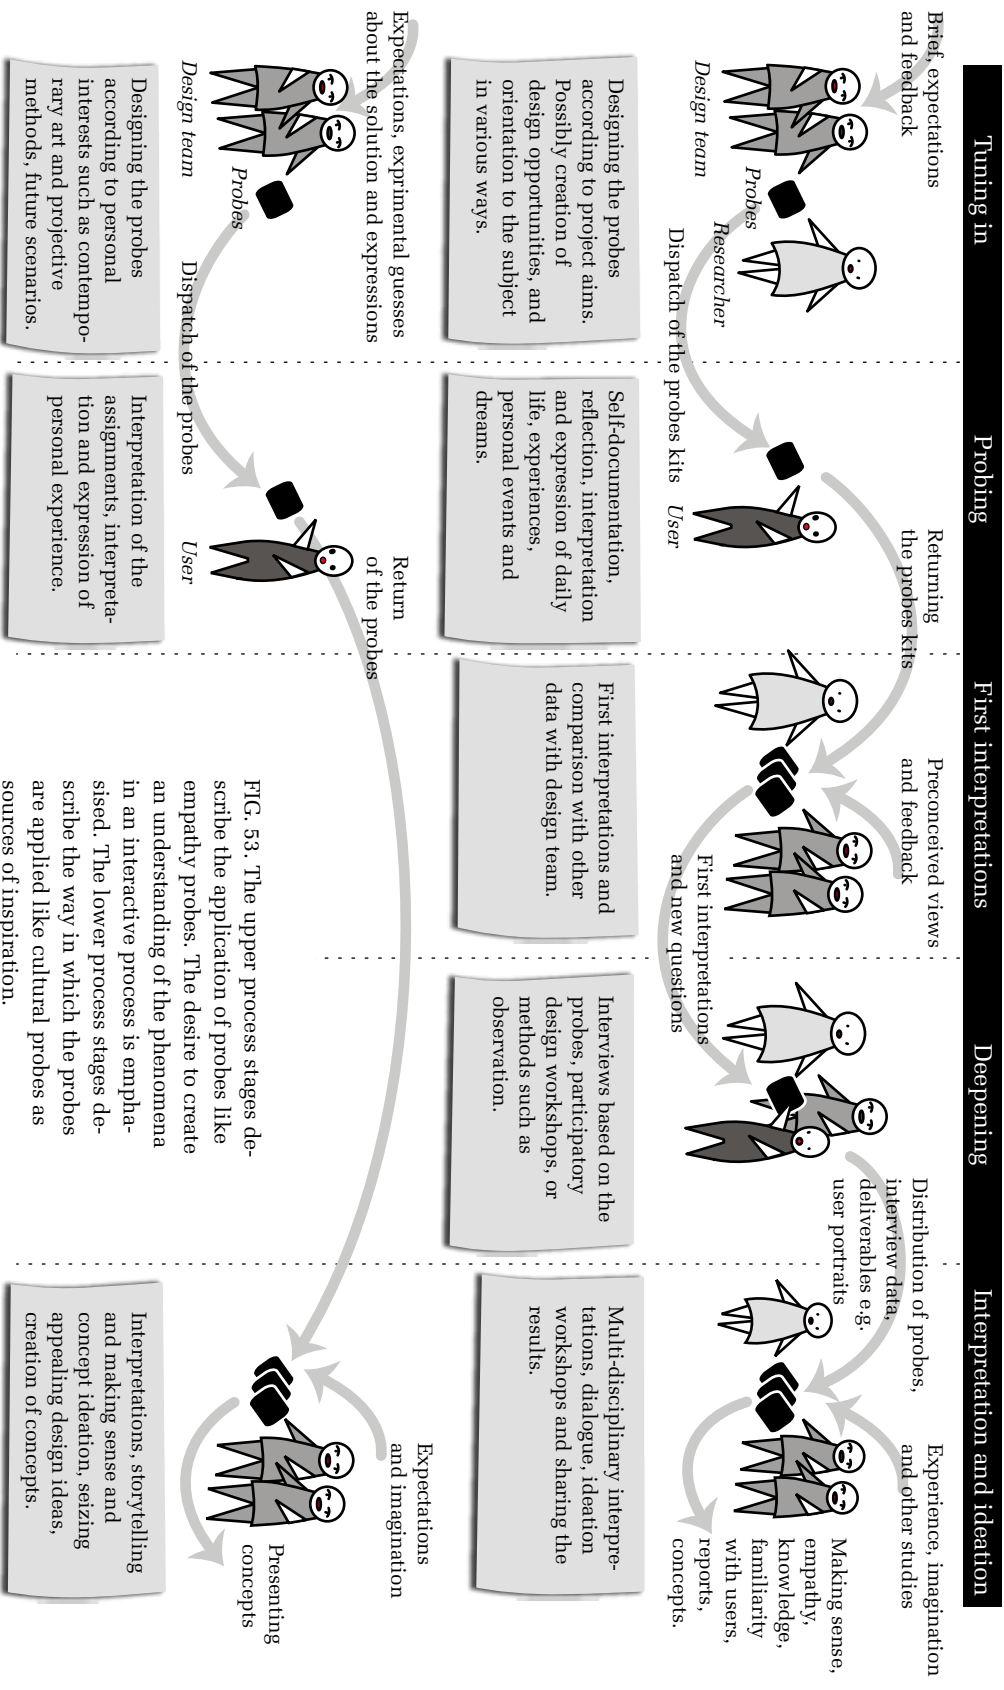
Tuning in

Probing

First interpretations

Deepening

Interpretation and ideation

Brief, expectations and feedback

Probes

Researcher

Design team

Dispatch of the probes kits

User

Returning the probes kits

Preconceived views and feedback

First interpretations and new questions

Distribution of probes, interview data, deliverables e.g. user portraits

Experience, imagination and other studies

Making sense, empathy, knowledge, familiarity with users, reports, concepts.

Designing the probes according to project aims. Possibly creation of design opportunities, and orientation to the subject in various ways.

Self-documentation, reflection, interpretation and expression of daily life, experiences, personal events and dreams.

First interpretations and comparison with other data with design team.

Interviews based on the probes, participatory design workshops, or methods such as observation.

Multi-disciplinary interpretations, dialogue, ideation workshops and sharing the results.

Expectations, experimental guesses about the solution and expressions

Probes

Design team

Dispatch of the probes

User

Return of the probes

Expectations and imagination

Presenting concepts

Designing the probes according to personal interests such as contemporary art and projective methods, future scenarios.

Interpretation of the assignments, interpretation and expression of personal experience.

FIG. 53. The upper process stages describe the application of probes like empathy probes. The desire to create an understanding of the phenomena in an interactive process is emphasised. The lower process stages describe the way in which the probes are applied like cultural probes as sources of inspiration.

Interpretations, storytelling and making sense and concept ideation, seizing appealing design ideas, creation of concepts.